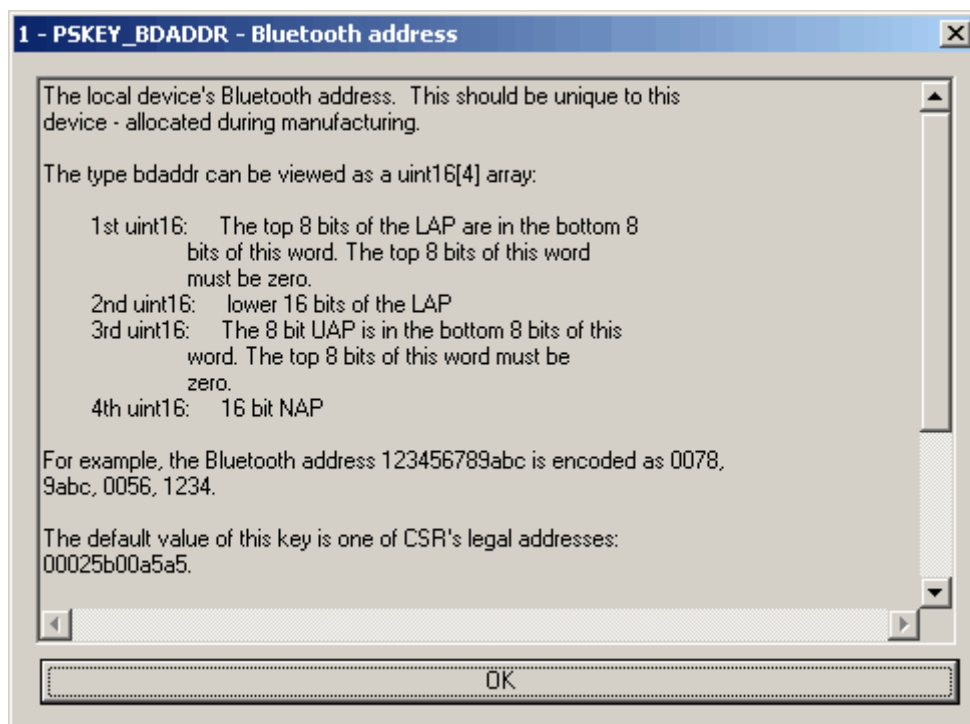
1 - PSKEY_BDADDR - Bluetooth address

The local device's Bluetooth address. This should be unique to this device - allocated during manufacturing.

The type bdaddr can be viewed as a uint16[4] array:

1st uint16: The top 8 bits of the LAP are in the bottom 8 bits of this word. The top 8 bits of this word must be zero.
2nd uint16: lower 16 bits of the LAP
3rd uint16: The 8 bit UAP is in the bottom 8 bits of this word. The top 8 bits of this word must be zero.
4th uint16: 16 bit NAP

For example, the Bluetooth address 123456789abc is encoded as 0078, 9abc, 0056, 1234.

The default value of this key is one of CSR's legal addresses: 00025b00a5a5.

OK